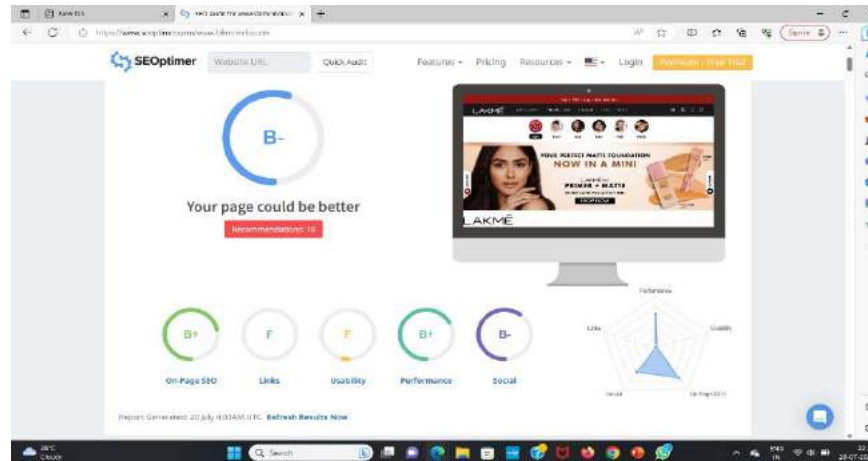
New tab
SEO Audit for www.lakmeindia.com

https://www.seoptimer.com/www.lakmeindia.com

SEOptimer Website URL Quick Audit Features Pricing Resources Login Premium - Free Trial

B-

Your page could be better

Recommendations: 18

LAKMĒ

YOUR PERFECT MATTE FOUNDATION
NOW IN A MINI

PRIMER + MATTE

SHOP NOW

LAKMĒ

Performance
Links
Usability
Social
On-Page SEO

B+
On-Page SEO

F
Links

F
Usability

B+
Performance

B-
Social

Report Generated: 20 July 8:03AM UTC Refresh Results Now

28°C
Cloudy

Search

ENG
IN